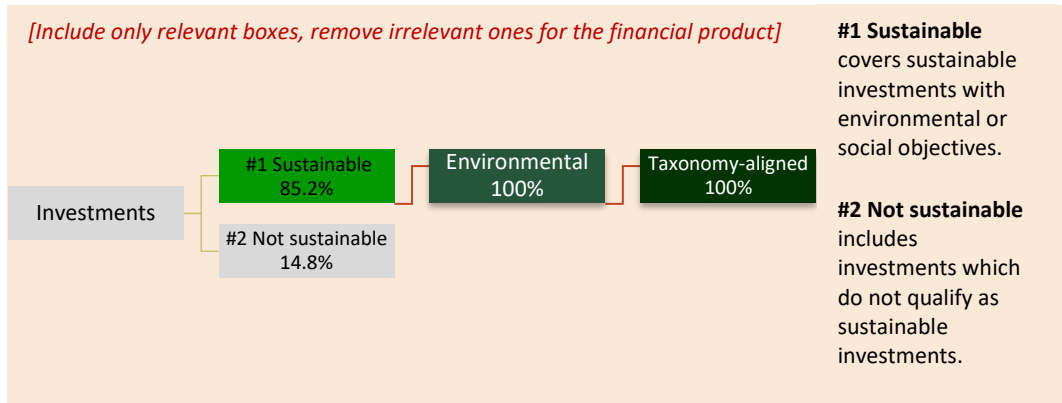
[Include only relevant boxes, remove irrelevant ones for the financial product]

Investments

#1 Sustainable
85.2%

#2 Not sustainable
14.8%

Environmental
100%

Taxonomy-aligned
100%

**#1 Sustainable** covers sustainable investments with environmental or social objectives.

**#2 Not sustainable** includes investments which do not qualify as sustainable investments.